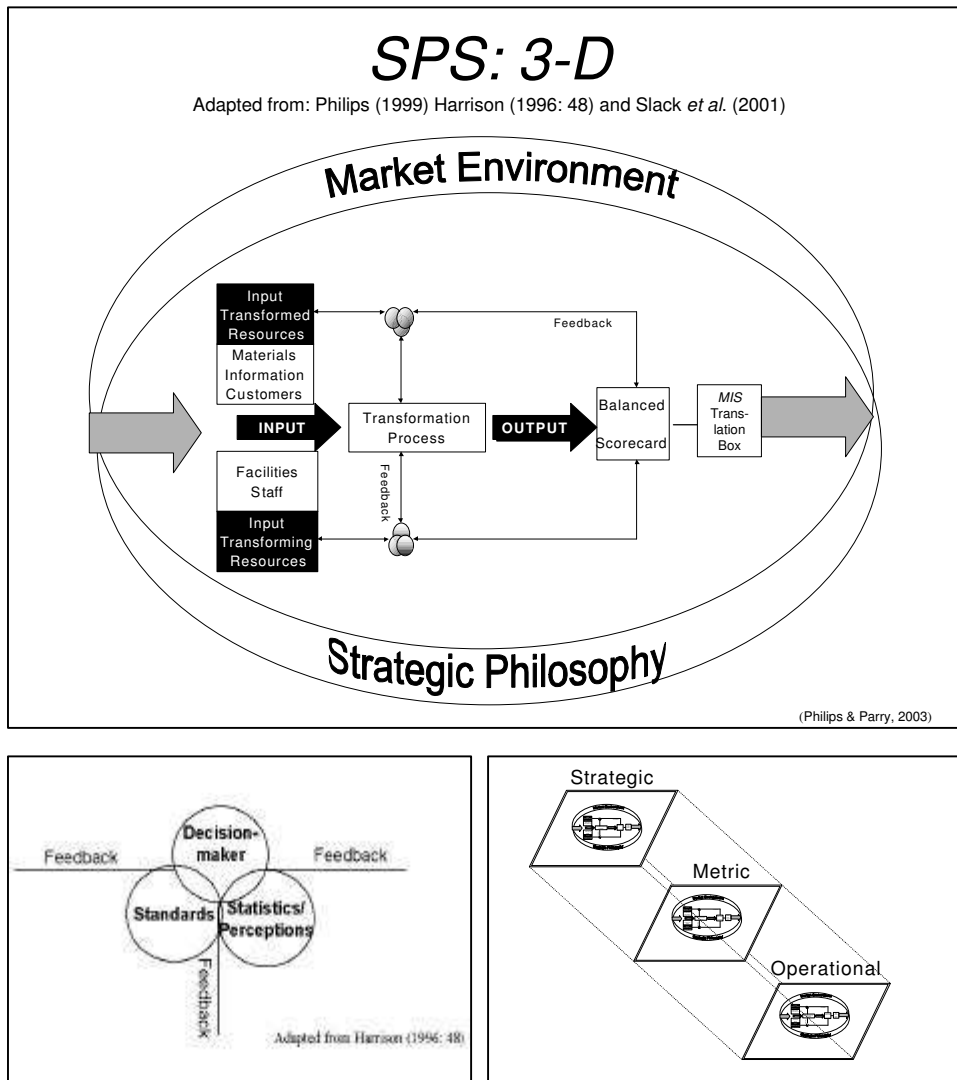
SPS: 3-D

Adapted from: Philips (1999) Harrison (1996: 48) and Slack *et al*. (2001)

Market Environment

Input Transformed Resources

Materials Information Customers

Feedback

INPUT

Transformation Process

OUTPUT

Balanced Scorecard

*MIS* Translation Box

Feedback

Facilities Staff

Input Transforming Resources

Strategic Philosophy

(Philips & Parry, 2003)

Feedback

Decision-maker

Feedback

Standards

Statistics/ Perceptions

Feedback

Adapted from Harrison (1996: 48)

Strategic

Metric

Operational